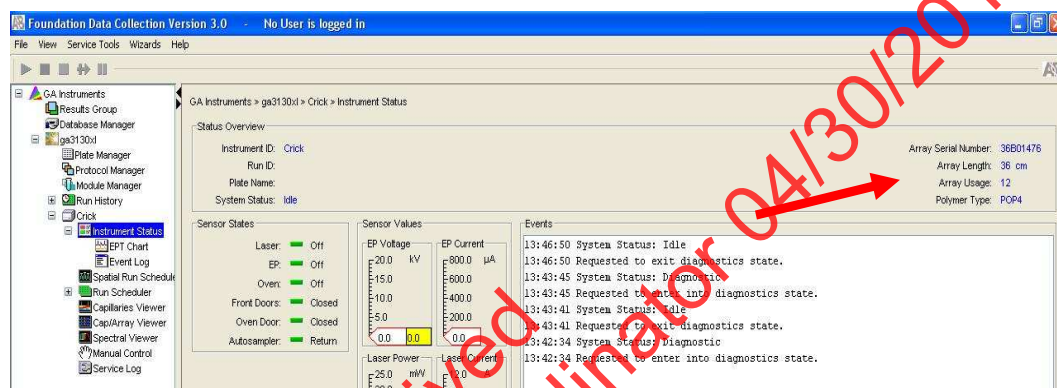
Foundation Data Collection Version 3.0 - No User is logged in

File View Service Tools Wizards Help

GA Instruments
Results Group
Database Manager
ga3130xl
Plate Manager
Protocol Manager
Module Manager
Run History
Crick
Instrument Status
EPT Chart
Event Log
Spatial Run Schedule
Run Scheduler
Capillaries Viewer
Cap/Array Viewer
Spectral Viewer
Manual Control
Service Log

GA Instruments > ga3130xl > Crick > Instrument Status

Status Overview
Instrument ID: Crick
Run ID:
Plate Name:
System Status: Idle

Array Serial Number: 36B01476
Array Length: 36 cm
Array Usage: 12
Polymer Type: POP4

Sensor States
Laser: Off
EP: Off
Oven: Off
Front Doors: Closed
Oven Door: Closed
Autosampler: Return

Sensor Values
EP Voltage
20.0 kV
15.0
10.0
5.0
0.0 0.0

EP Current
800.0 µA
600.0
400.0
200.0
0.0

Laser Power
25.0 mW

Laser Current
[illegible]

Events
13:46:50 System Status: Idle
13:46:50 Requested to exit diagnostics state.
13:43:45 System Status: Diagnostic
13:43:45 Requested to enter into diagnostics state.
13:43:41 System Status: Idle
13:43:41 Requested to exit diagnostics state.
13:42:34 System Status: Diagnostic
13:42:34 Requested to enter into diagnostics state.

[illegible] 04/30/20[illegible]